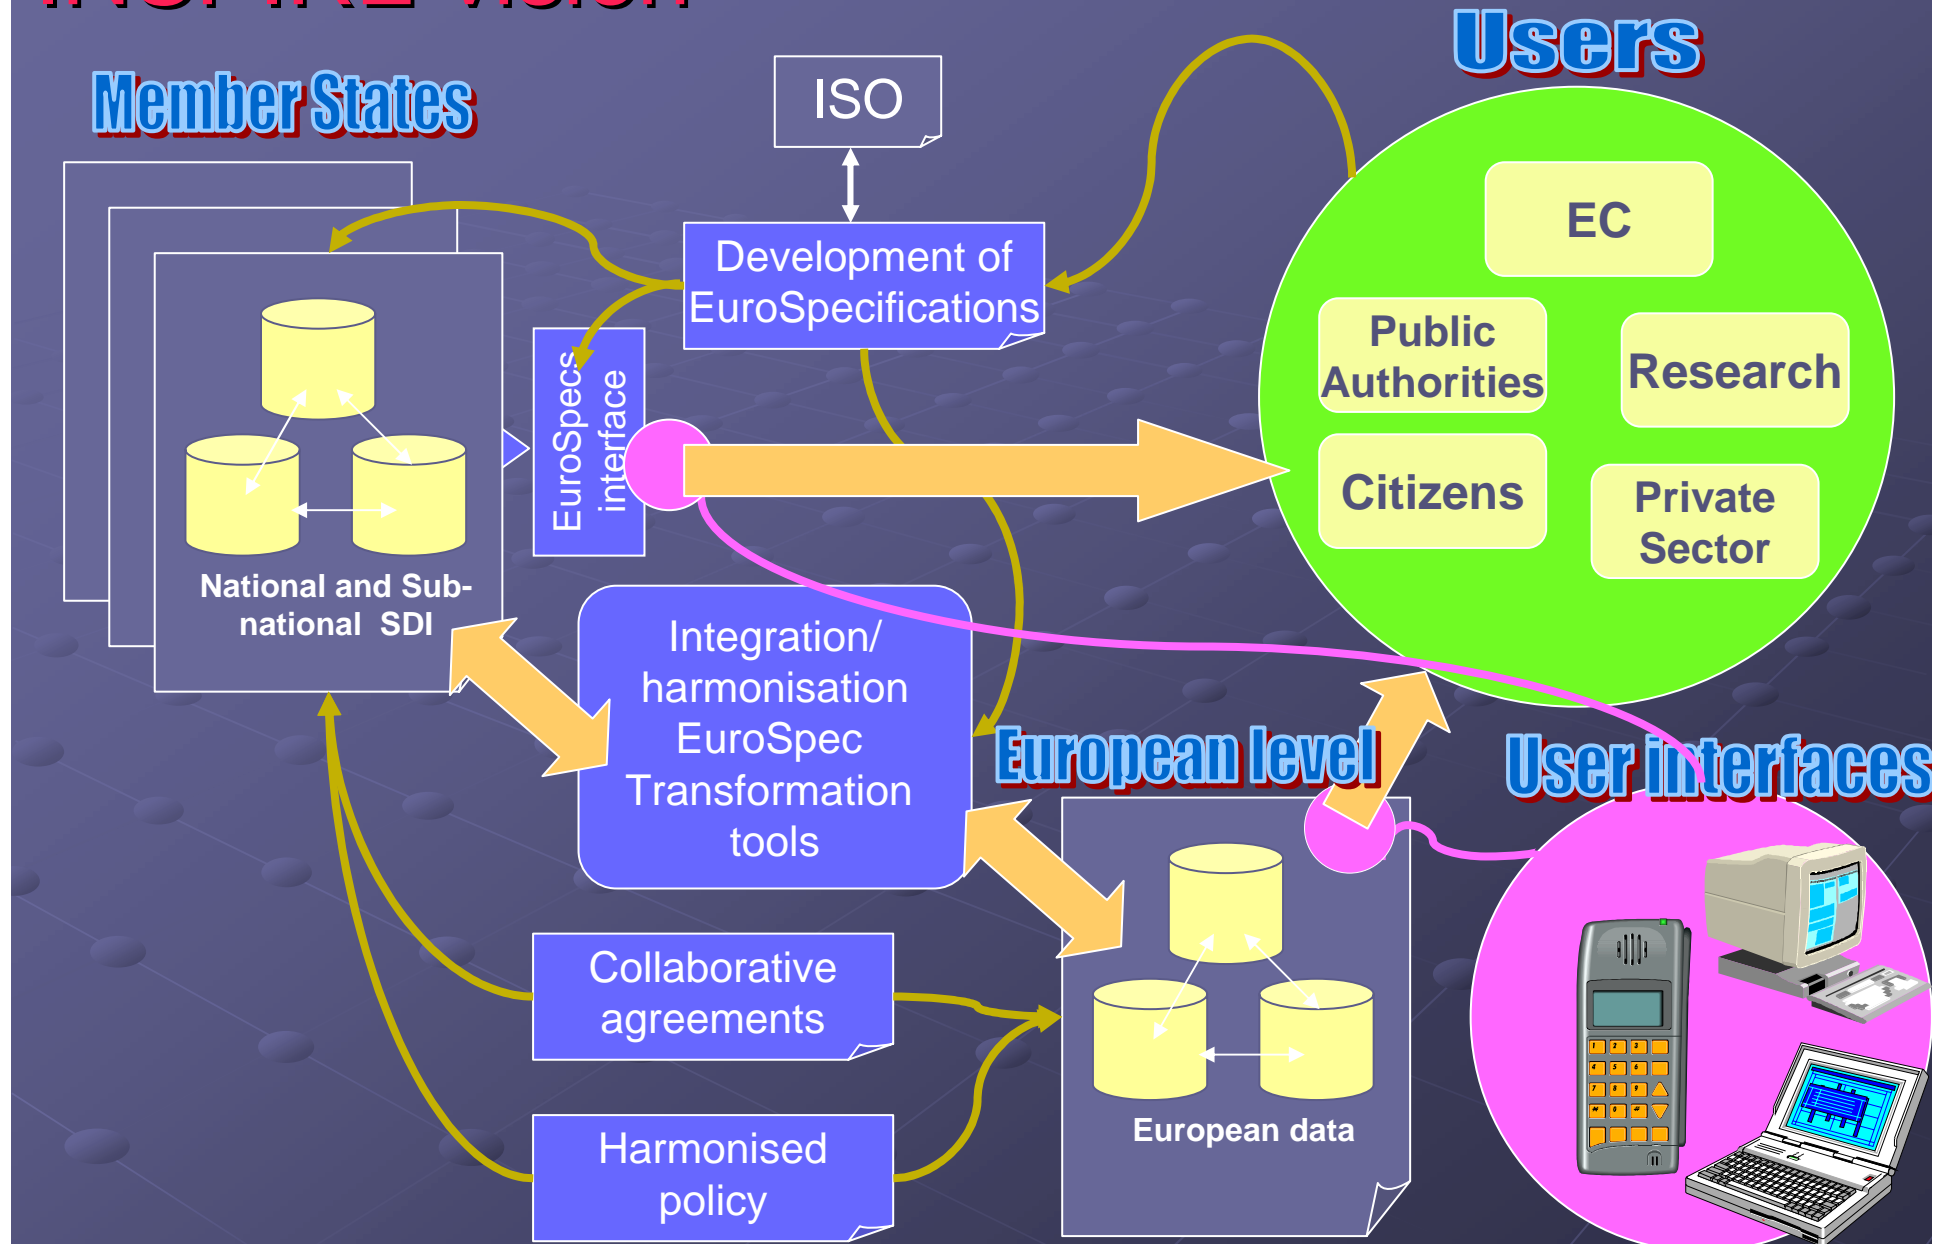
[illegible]

Users

Member States

ISO

Development of EuroSpecifications

EC

Public Authorities

Research

Citizens

Private Sector

EuroSpecs interface

National and Sub-national SDI

Integration/ harmonisation EuroSpec Transformation tools

European level

User interfaces

Collaborative agreements

Harmonised policy

European data